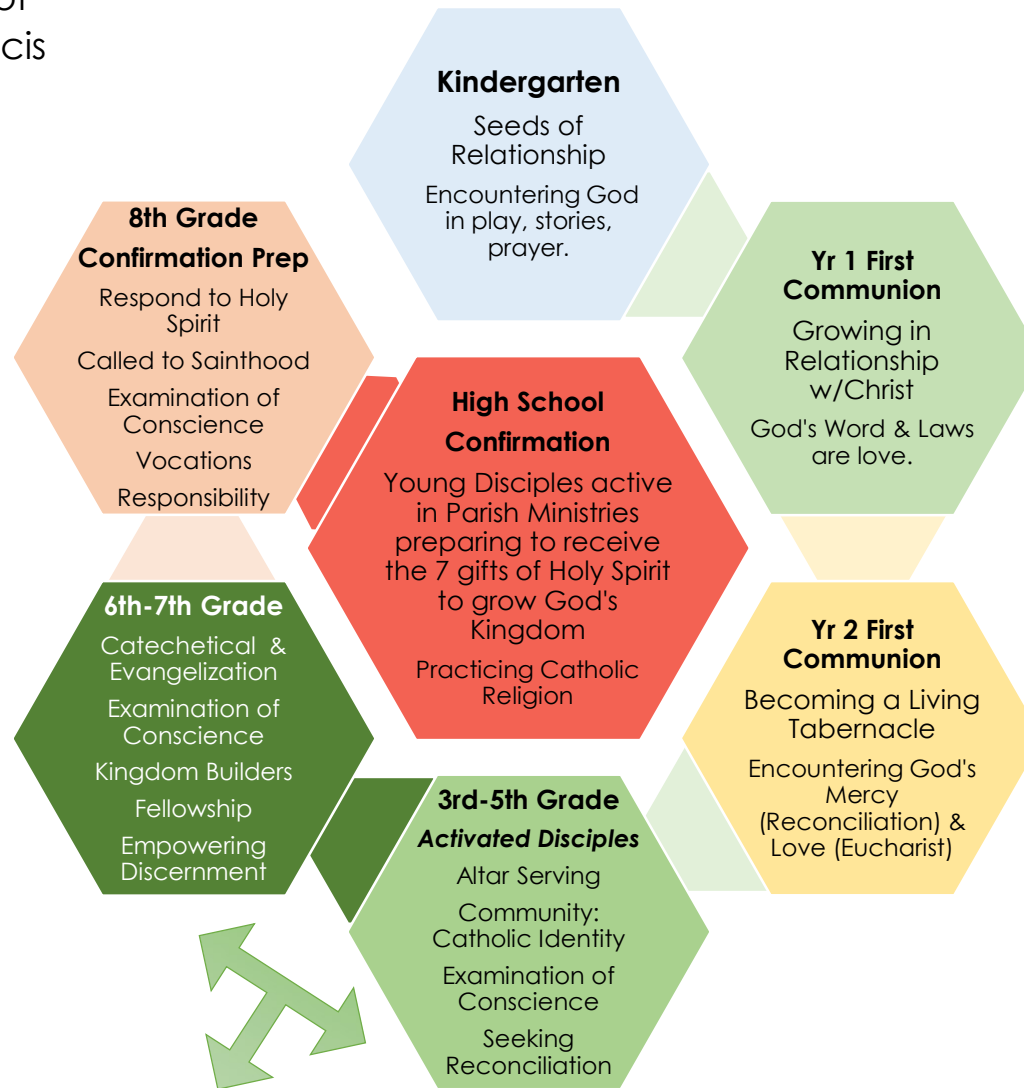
of
cis

Kindergarten
Seeds of Relationship
Encountering God in play, stories, prayer.

Yr 1 First Communion
Growing in Relationship w/Christ
God's Word & Laws are love.

Yr 2 First Communion
Becoming a Living Tabernacle
Encountering God's Mercy (Reconciliation) & Love (Eucharist)

3rd-5th Grade
Activated Disciples
Altar Serving
Community: Catholic Identity
Examination of Conscience
Seeking Reconciliation

6th-7th Grade
Catechetical & Evangelization
Examination of Conscience
Kingdom Builders
Fellowship
Empowering Discernment

8th Grade
Confirmation Prep
Respond to Holy Spirit
Called to Sainthood
Examination of Conscience
Vocations
Responsibility

High School
Confirmation
Young Disciples active in Parish Ministries preparing to receive the 7 gifts of Holy Spirit to grow God's Kingdom
Practicing Catholic Religion